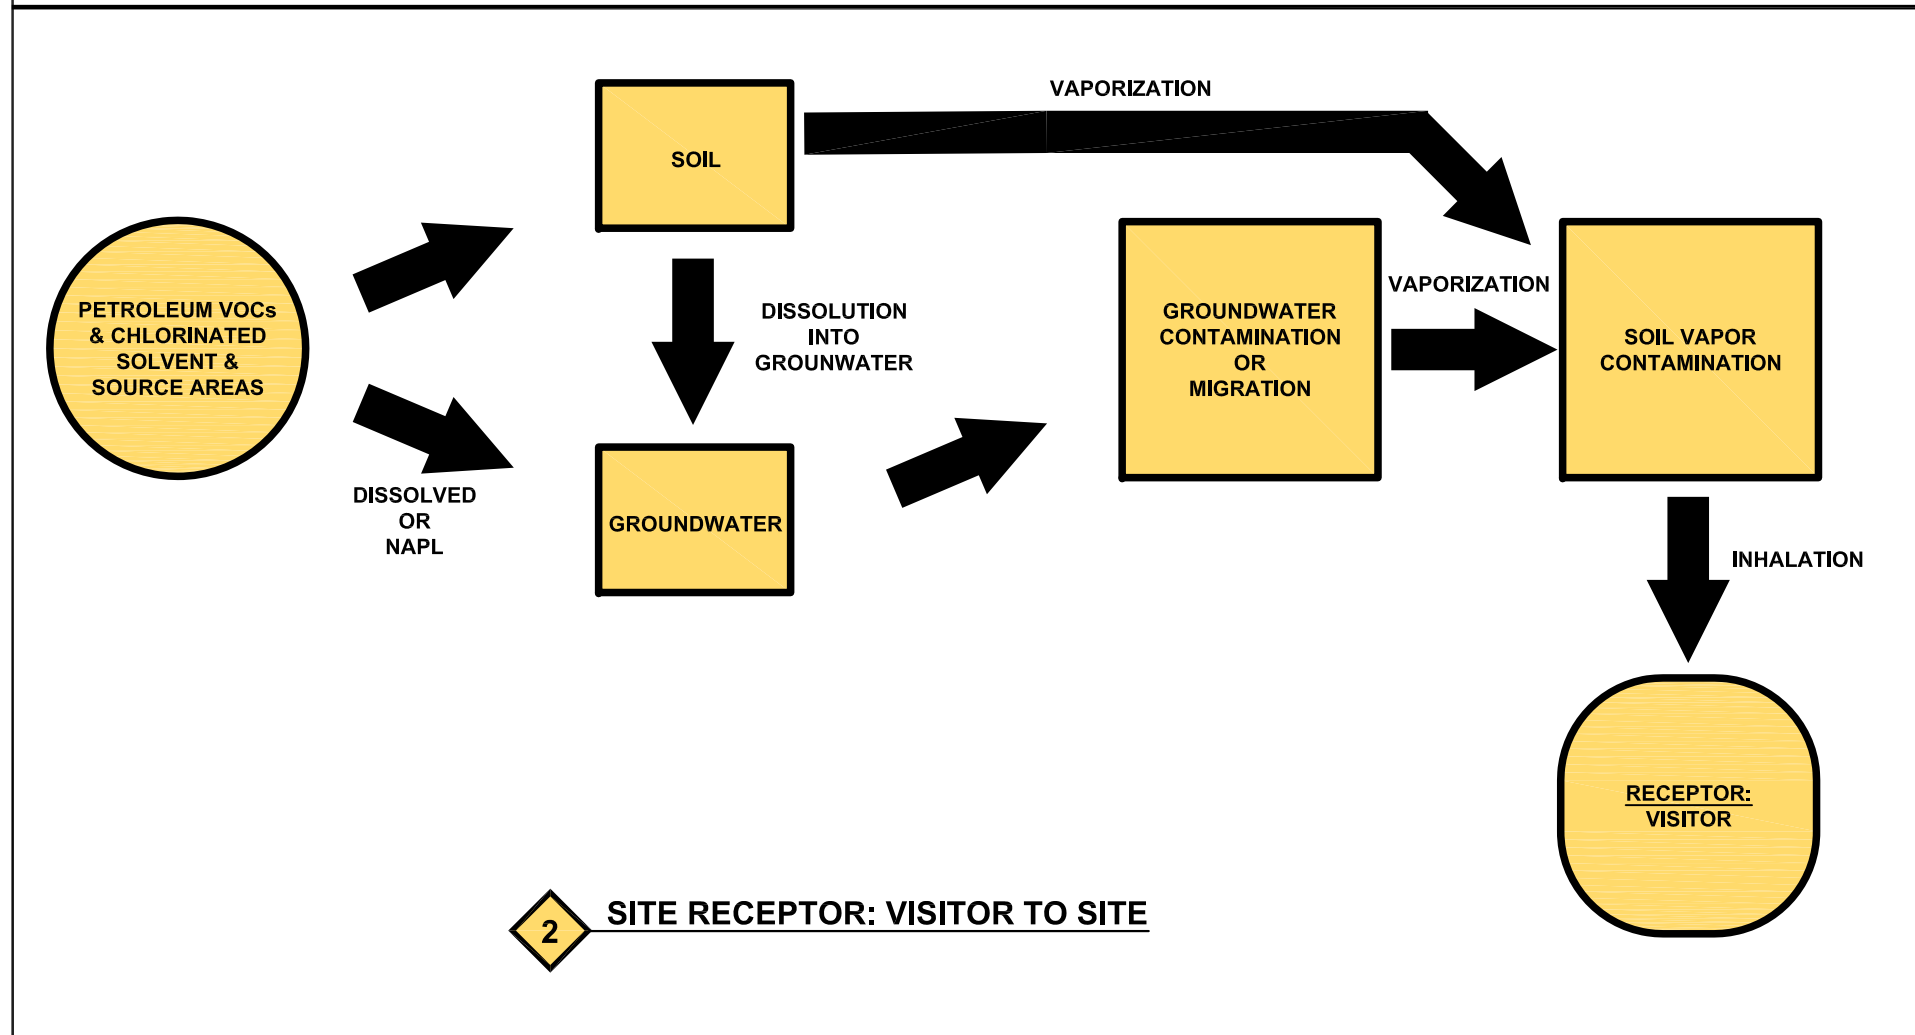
PETROLEUM VOCs & CHLORINATED SOLVENT & SOURCE AREAS

SOIL

VAPORIZATION

DISSOLUTION INTO GROUNWATER

DISSOLVED OR NAPL

GROUNDWATER

GROUNDWATER CONTAMINATION OR MIGRATION

VAPORIZATION

SOIL VAPOR CONTAMINATION

INHALATION

RECEPTOR: VISITOR

2

SITE RECEPTOR: VISITOR TO SITE